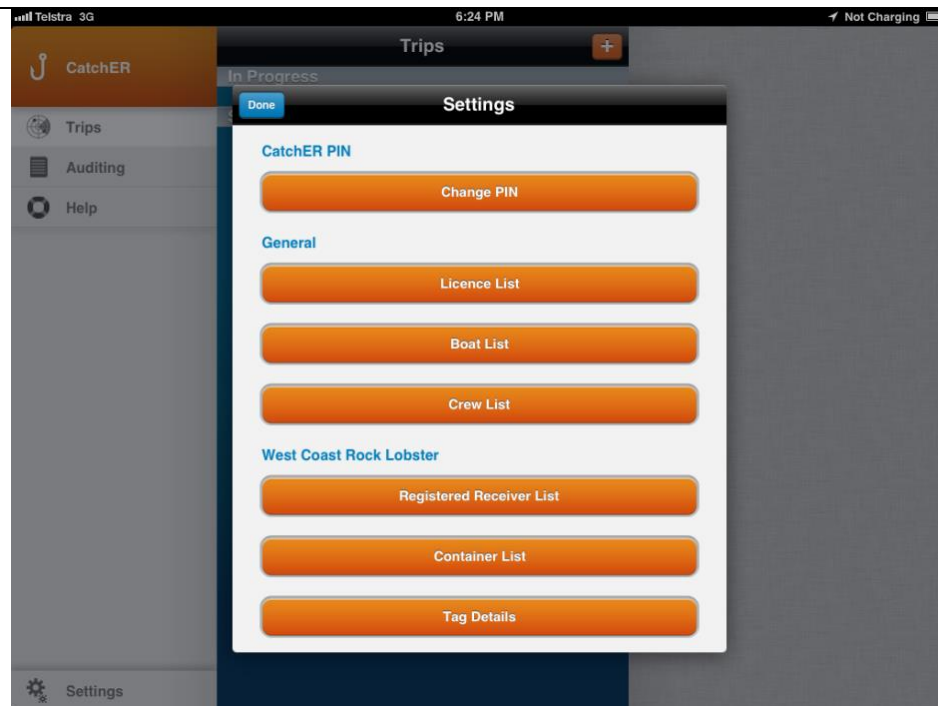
Telstra 3G
6:24 PM
Not Charging

CatchER
Trips
Auditing
Help

Trips
+
In Progress

Done
Settings

CatchER PIN
Change PIN

General
Licence List
Boat List
Crew List

West Coast Rock Lobster
Registered Receiver List
Container List
Tag Details

Settings